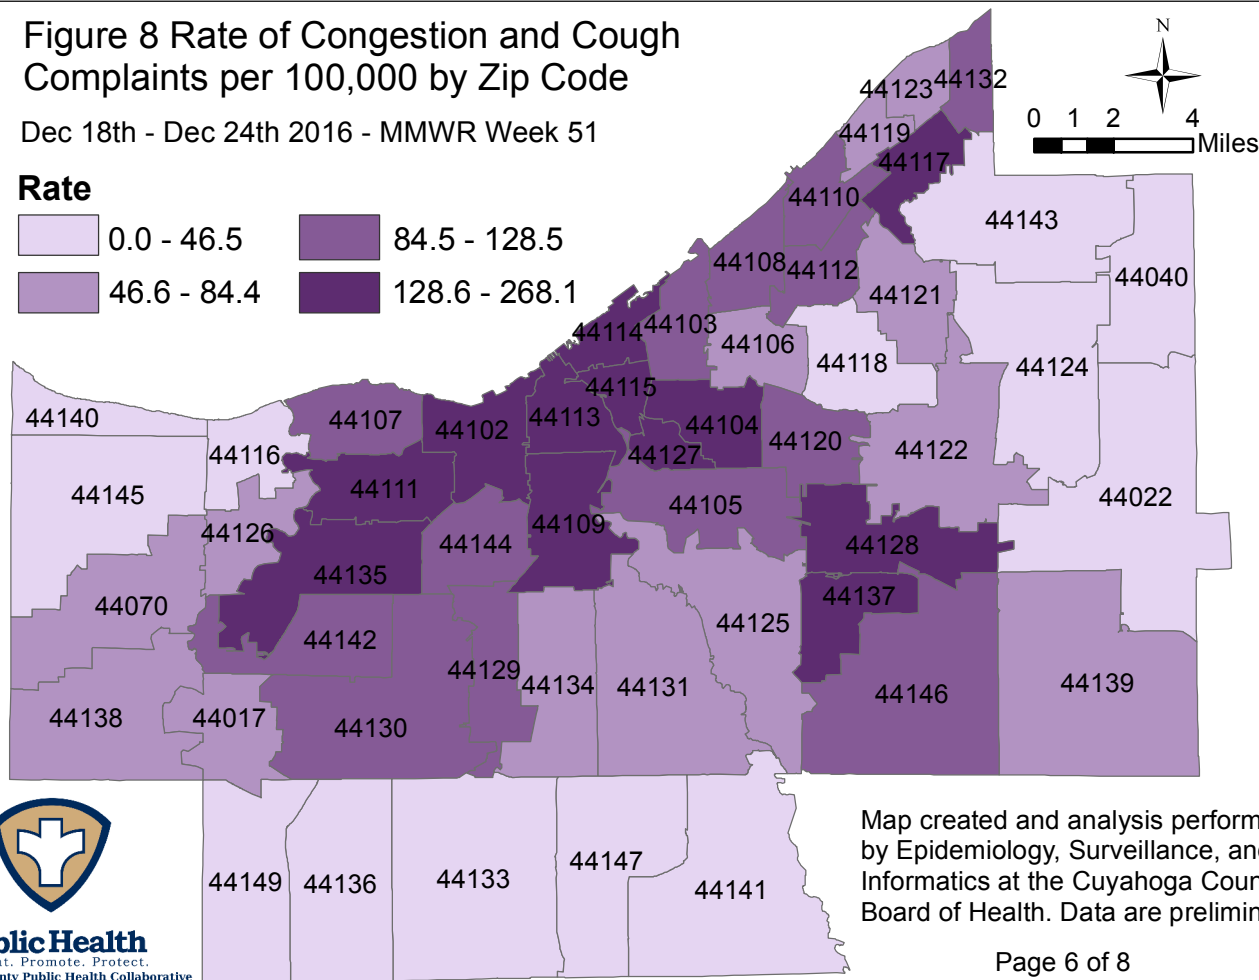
Figure 8 Rate of Congestion and Cough Complaints per 100,000 by Zip Code

Dec 18th - Dec 24th 2016 - MMWR Week 51

Rate

0.0 - 46.5
46.6 - 84.4
84.5 - 128.5
128.6 - 268.1

N

0 1 2 4 Miles

44123 44132
44119
44117
44110
44143
44108 44112
44040
44121
44114 44103
44106
44118
44124
44115
44140
44107
44102
44113
44104
44120
44122
44116
44127
44111
44145
44105
44022
44109
44126
44128
44144
44135
44137
44070
44125
44142
44129
44134
44131
44146
44139
44138
44017
44130
44149
44136
44133
44147
44141

Map created and analysis perform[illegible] by Epidemiology, Surveillance, an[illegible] Informatics at the Cuyahoga Cour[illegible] Board of Health. Data are prelimin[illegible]

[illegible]lic Health
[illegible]t. Promote. Protect.
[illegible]nty Public Health Collaborative

Page 6 of 8